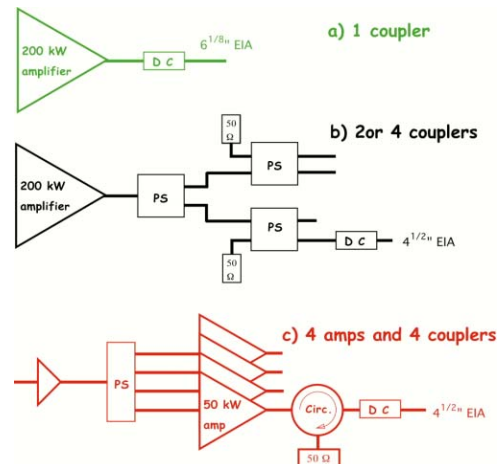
200 kW amplifier

D C

$6^{1/8"}$ EIA

a) 1 coupler

50 Ω

b) 2or 4 couplers

200 kW amplifier

PS

PS

PS

D C

$4^{1/2"}$ EIA

50 Ω

c) 4 amps and 4 couplers

PS

50 kW amp

Circ.

D C

$4^{1/2"}$ EIA

50 Ω